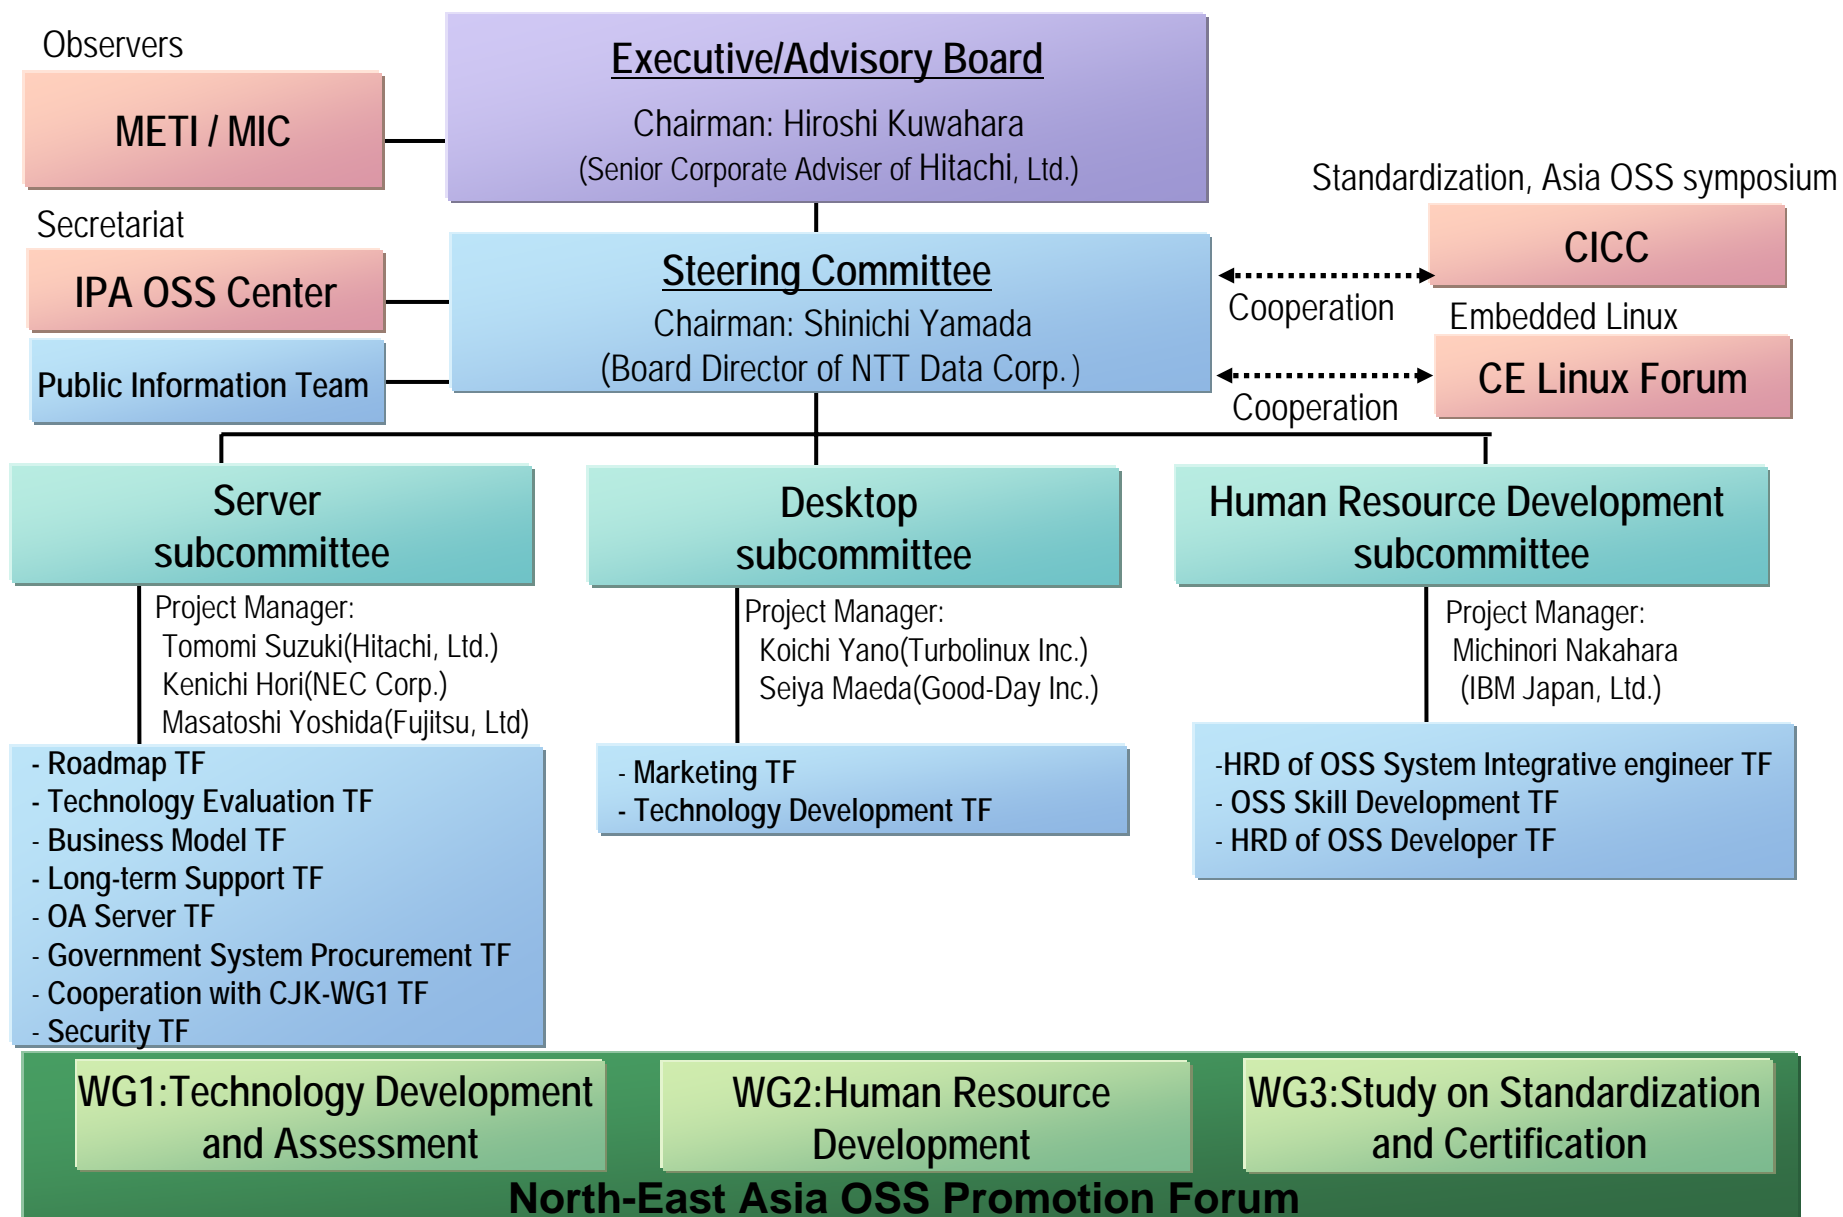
Observers

METI / MIC

Executive/Advisory Board

Chairman: Hiroshi Kuwahara

(Senior Corporate Adviser of Hitachi, Ltd.)

Standardization, Asia OSS symposium

CICC

Secretariat

IPA OSS Center

Steering Committee

Chairman: Shinichi Yamada

(Board Director of NTT Data Corp.)

Cooperation

Embedded Linux

CE Linux Forum

Cooperation

Public Information Team

Server subcommittee

Desktop subcommittee

Human Resource Development subcommittee

Project Manager:
Tomomi Suzuki(Hitachi, Ltd.)
Kenichi Hori(NEC Corp.)
Masatoshi Yoshida(Fujitsu, Ltd)

Project Manager:
Koichi Yano(Turbolinux Inc.)
Seiya Maeda(Good-Day Inc.)

Project Manager:
Michinori Nakahara
(IBM Japan, Ltd.)

- Roadmap TF
- Technology Evaluation TF
- Business Model TF
- Long-term Support TF
- OA Server TF
- Government System Procurement TF
- Cooperation with CJK-WG1 TF
- Security TF

- Marketing TF
- Technology Development TF

-HRD of OSS System Integrative engineer TF
- OSS Skill Development TF
- HRD of OSS Developer TF

WG1:Technology Development and Assessment

WG2:Human Resource Development

WG3:Study on Standardization and Certification

North-East Asia OSS Promotion Forum